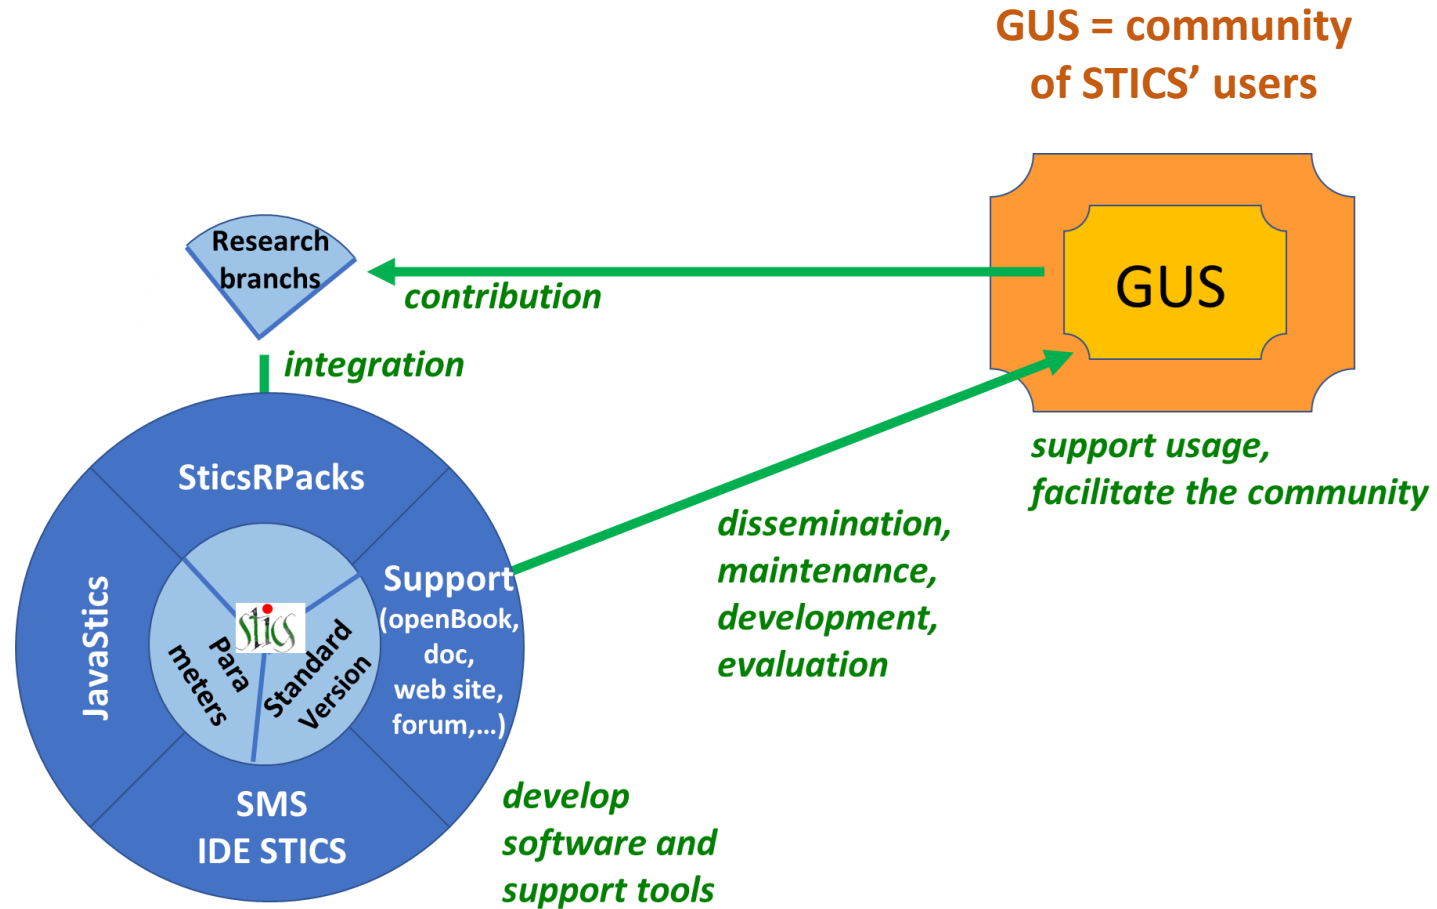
GUS = community of STICS' users

GUS

Research branchs

contribution

integration

support usage, facilitate the community

SticsRPacks

JavaStics

Stics

Para meters

Standard Version

Support (openBook, doc, web site, forum,...)

dissemination, maintenance, development, evaluation

SMS
IDE STICS

develop software and support tools